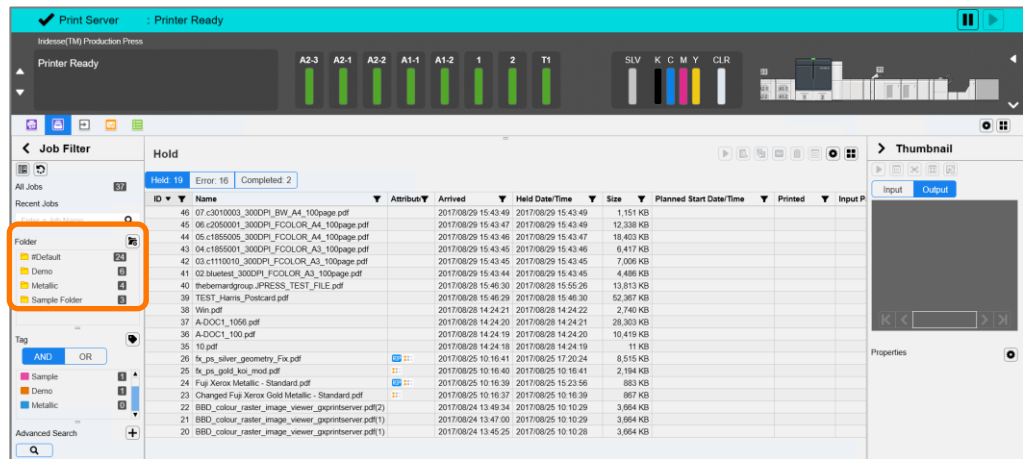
Print Server : Printer Ready

Iridesse(TM) Production Press

Printer Ready

A2-3 A2-1 A2-2 A1-1 A1-2 1 2 T1

SLV K C M Y CLR

Job Filter

All Jobs 37

Recent Jobs

Enter a Job Name

Folder

#Default 24
Demo 6
Metallic 4
Sample Folder 3

Tag

AND OR

Sample 1
Demo 1
Metallic 0

Advanced Search

Hold

Held: 19 Error: 16 Completed: 2

| ID | Name | Attribute | Arrived | Held Date/Time | Size | Planned Start Date/Time | Printed | Input P |
|---|---|---|---|---|---|---|---|---|
| 46 | 07.c3010003_300DPI_BW_A4_100page.pdf | | 2017/08/29 15:43:49 | 2017/08/29 15:43:49 | 1,151 KB | | | |
| 45 | 06.c2050001_300DPI_FCOLOR_A4_100page.pdf | | 2017/08/29 15:43:47 | 2017/08/29 15:43:48 | 12,338 KB | | | |
| 44 | 05.c1855005_300DPI_FCOLOR_A4_100page.pdf | | 2017/08/29 15:43:46 | 2017/08/29 15:43:47 | 18,403 KB | | | |
| 43 | 04.c1855001_300DPI_FCOLOR_A3_100page.pdf | | 2017/08/29 15:43:45 | 2017/08/29 15:43:46 | 6,417 KB | | | |
| 42 | 03.c1110010_300DPI_FCOLOR_A3_100page.pdf | | 2017/08/29 15:43:45 | 2017/08/29 15:43:45 | 7,006 KB | | | |
| 41 | 02.bluetest_300DPI_FCOLOR_A3_100page.pdf | | 2017/08/29 15:43:44 | 2017/08/29 15:43:45 | 4,486 KB | | | |
| 40 | thebernardgroup.JPRESS_TEST_FILE.pdf | | 2017/08/28 15:46:30 | 2017/08/28 15:55:26 | 13,813 KB | | | |
| 39 | TEST_Harris_Postcard.pdf | | 2017/08/28 15:46:29 | 2017/08/28 15:46:30 | 52,367 KB | | | |
| 38 | Win.pdf | | 2017/08/28 14:24:21 | 2017/08/28 14:24:22 | 2,740 KB | | | |
| 37 | A-DOC1_1056.pdf | | 2017/08/28 14:24:20 | 2017/08/28 14:24:21 | 28,303 KB | | | |
| 36 | A-DOC1_100.pdf | | 2017/08/28 14:24:19 | 2017/08/28 14:24:20 | 10,419 KB | | | |
| 35 | 10.pdf | | 2017/08/28 14:24:18 | 2017/08/28 14:24:19 | 11 KB | | | |
| 26 | fx_ps_silver_geometry_Fix.pdf | | 2017/08/25 10:16:41 | 2017/08/25 17:20:24 | 8,515 KB | | | |
| 25 | fx_ps_gold_koi_mod.pdf | | 2017/08/25 10:16:40 | 2017/08/25 10:16:41 | 2,194 KB | | | |
| 24 | Fuji Xerox Metallic - Standard.pdf | | 2017/08/25 10:16:39 | 2017/08/25 15:23:56 | 883 KB | | | |
| 23 | Changed Fuji Xerox Gold Metallic - Standard.pdf | | 2017/08/25 10:16:37 | 2017/08/25 10:16:39 | 867 KB | | | |
| 22 | BBD_colour_raster_image_viewer_gxprintserver.pdf(2) | | 2017/08/24 13:49:34 | 2017/08/25 10:10:29 | 3,664 KB | | | |
| 21 | BBD_colour_raster_image_viewer_gxprintserver.pdf(1) | | 2017/08/24 13:47:00 | 2017/08/25 10:10:29 | 3,664 KB | | | |
| 20 | BBD_colour_raster_image_viewer_gxprintserver.pdf(1) | | 2017/08/24 13:45:25 | 2017/08/25 10:10:28 | 3,664 KB | | | |

Thumbnail

Input Output

Properties